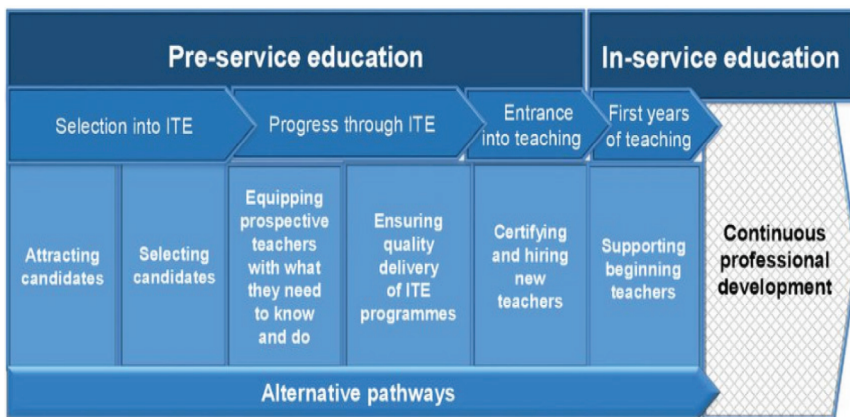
Pre-service education

In-service education

Selection into ITE

Progress through ITE

Entrance into teaching

First years of teaching

Attracting candidates

Selecting candidates

Equipping prospective teachers with what they need to know and do

Ensuring quality delivery of ITE programmes

Certifying and hiring new teachers

Supporting beginning teachers

Continuous professional development

Alternative pathways